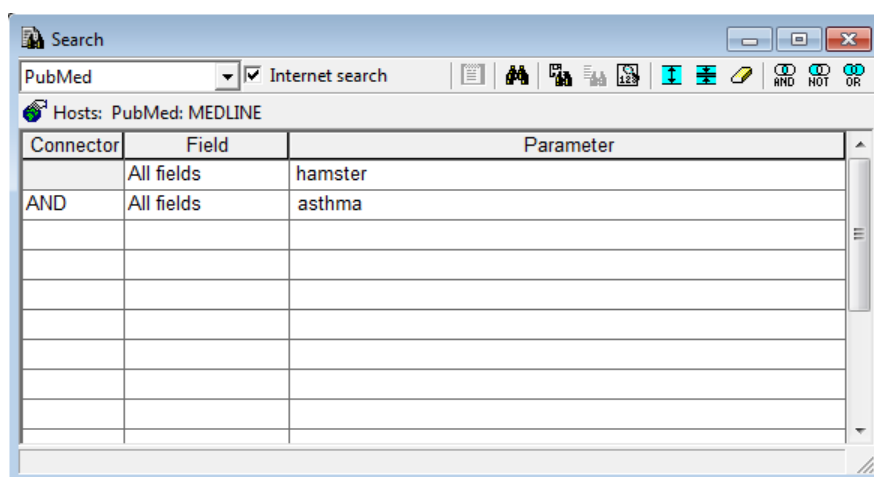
Search

PubMed

Internet search

AND NOT OR

Hosts: PubMed: MEDLINE

| Connector | Field | Parameter |
|---|---|---|
| | All fields | hamster |
| AND | All fields | asthma |
| | | |
| | | |
| | | |
| | | |
| | | |
| | | |
| | | |